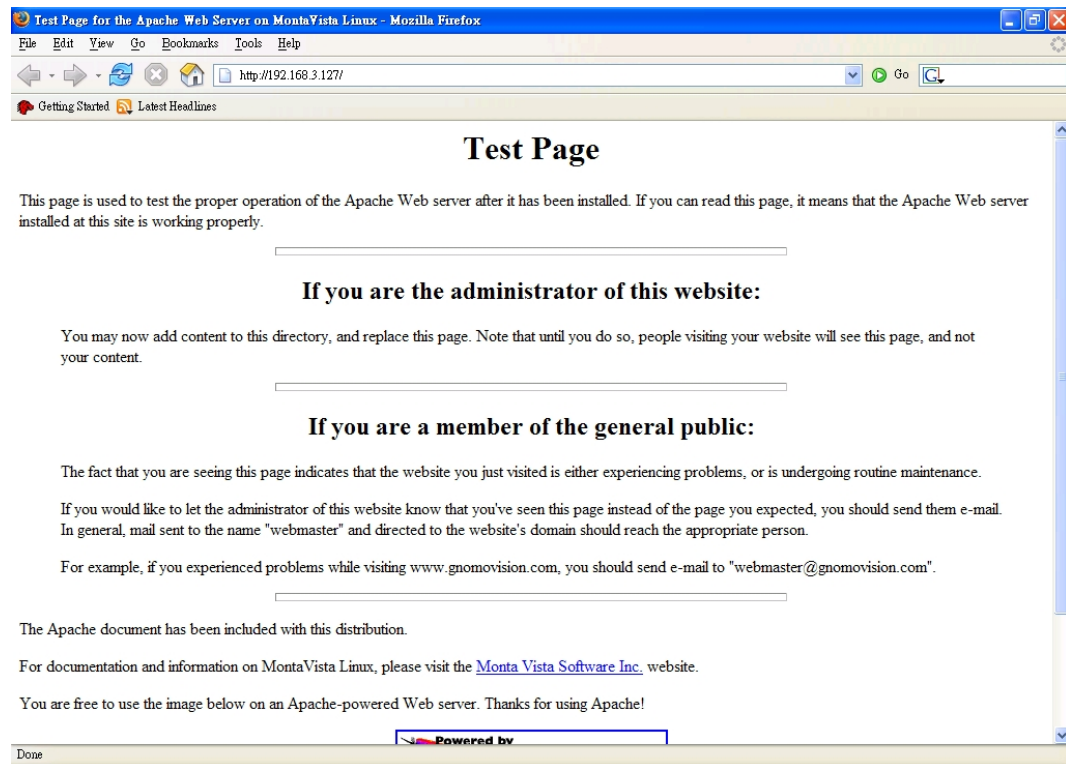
Test Page for the Apache Web Server on MontaVista Linux - Mozilla Firefox

File Edit View Go Bookmarks Tools Help

http://192.168.3.127/

Go

Getting Started Latest Headlines

# Test Page

This page is used to test the proper operation of the Apache Web server after it has been installed. If you can read this page, it means that the Apache Web server installed at this site is working properly.

## If you are the administrator of this website:

You may now add content to this directory, and replace this page. Note that until you do so, people visiting your website will see this page, and not your content.

## If you are a member of the general public:

The fact that you are seeing this page indicates that the website you just visited is either experiencing problems, or is undergoing routine maintenance.

If you would like to let the administrator of this website know that you've seen this page instead of the page you expected, you should send them e-mail. In general, mail sent to the name "webmaster" and directed to the website's domain should reach the appropriate person.

For example, if you experienced problems while visiting www.gnomovision.com, you should send e-mail to "webmaster@gnomovision.com".

The Apache document has been included with this distribution.

For documentation and information on MontaVista Linux, please visit the Monta Vista Software Inc. website.

You are free to use the image below on an Apache-powered Web server. Thanks for using Apache!

Powered by

Done